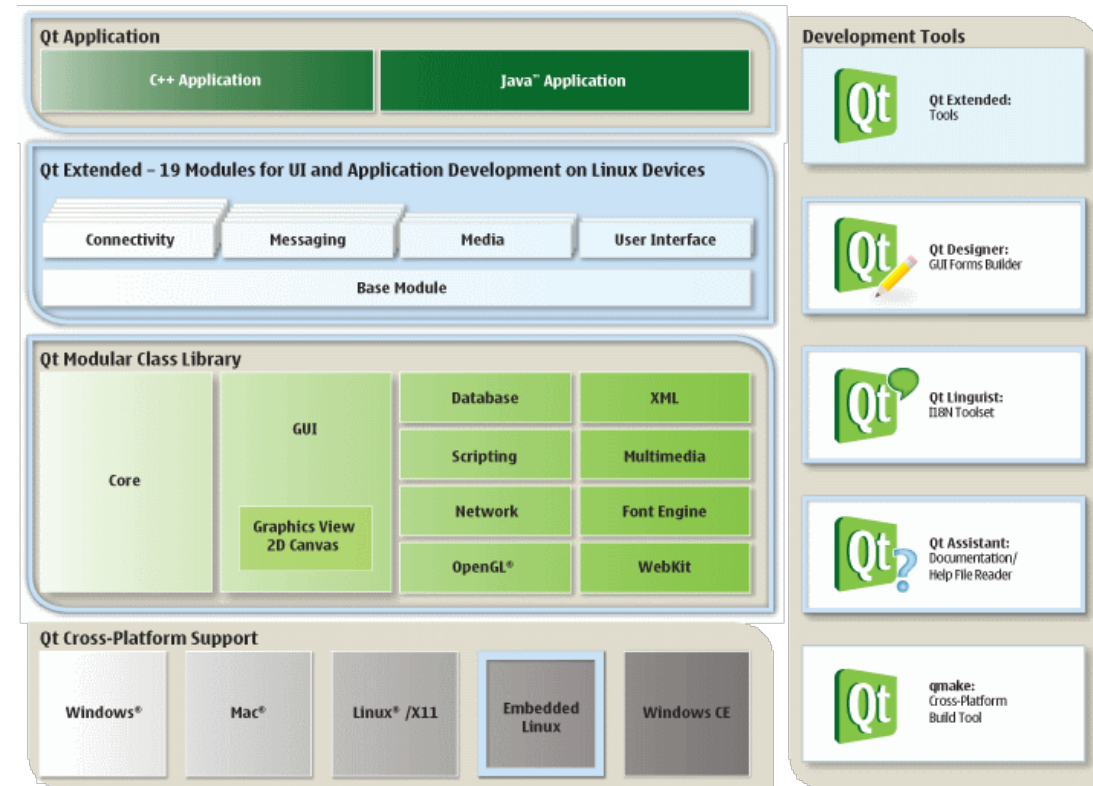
Qt Application

C++ Application

Java™ Application

Qt Extended – 19 Modules for UI and Application Development on Linux Devices

Connectivity

Messaging

Media

User Interface

Base Module

Qt Modular Class Library

Core

GUI

Graphics View 2D Canvas

Database

XML

Scripting

Multimedia

Network

Font Engine

OpenGL®

WebKit

Qt Cross-Platform Support

Windows®

Mac®

Linux® /X11

Embedded Linux

Windows CE

Development Tools

Qt

Qt Extended: Tools

Qt

Qt Designer: GUI Forms Builder

Qt

Qt Linguist: I18N Toolset

Qt

Qt Assistant: Documentation/ Help File Reader

Qt

qmake: Cross-Platform Build Tool